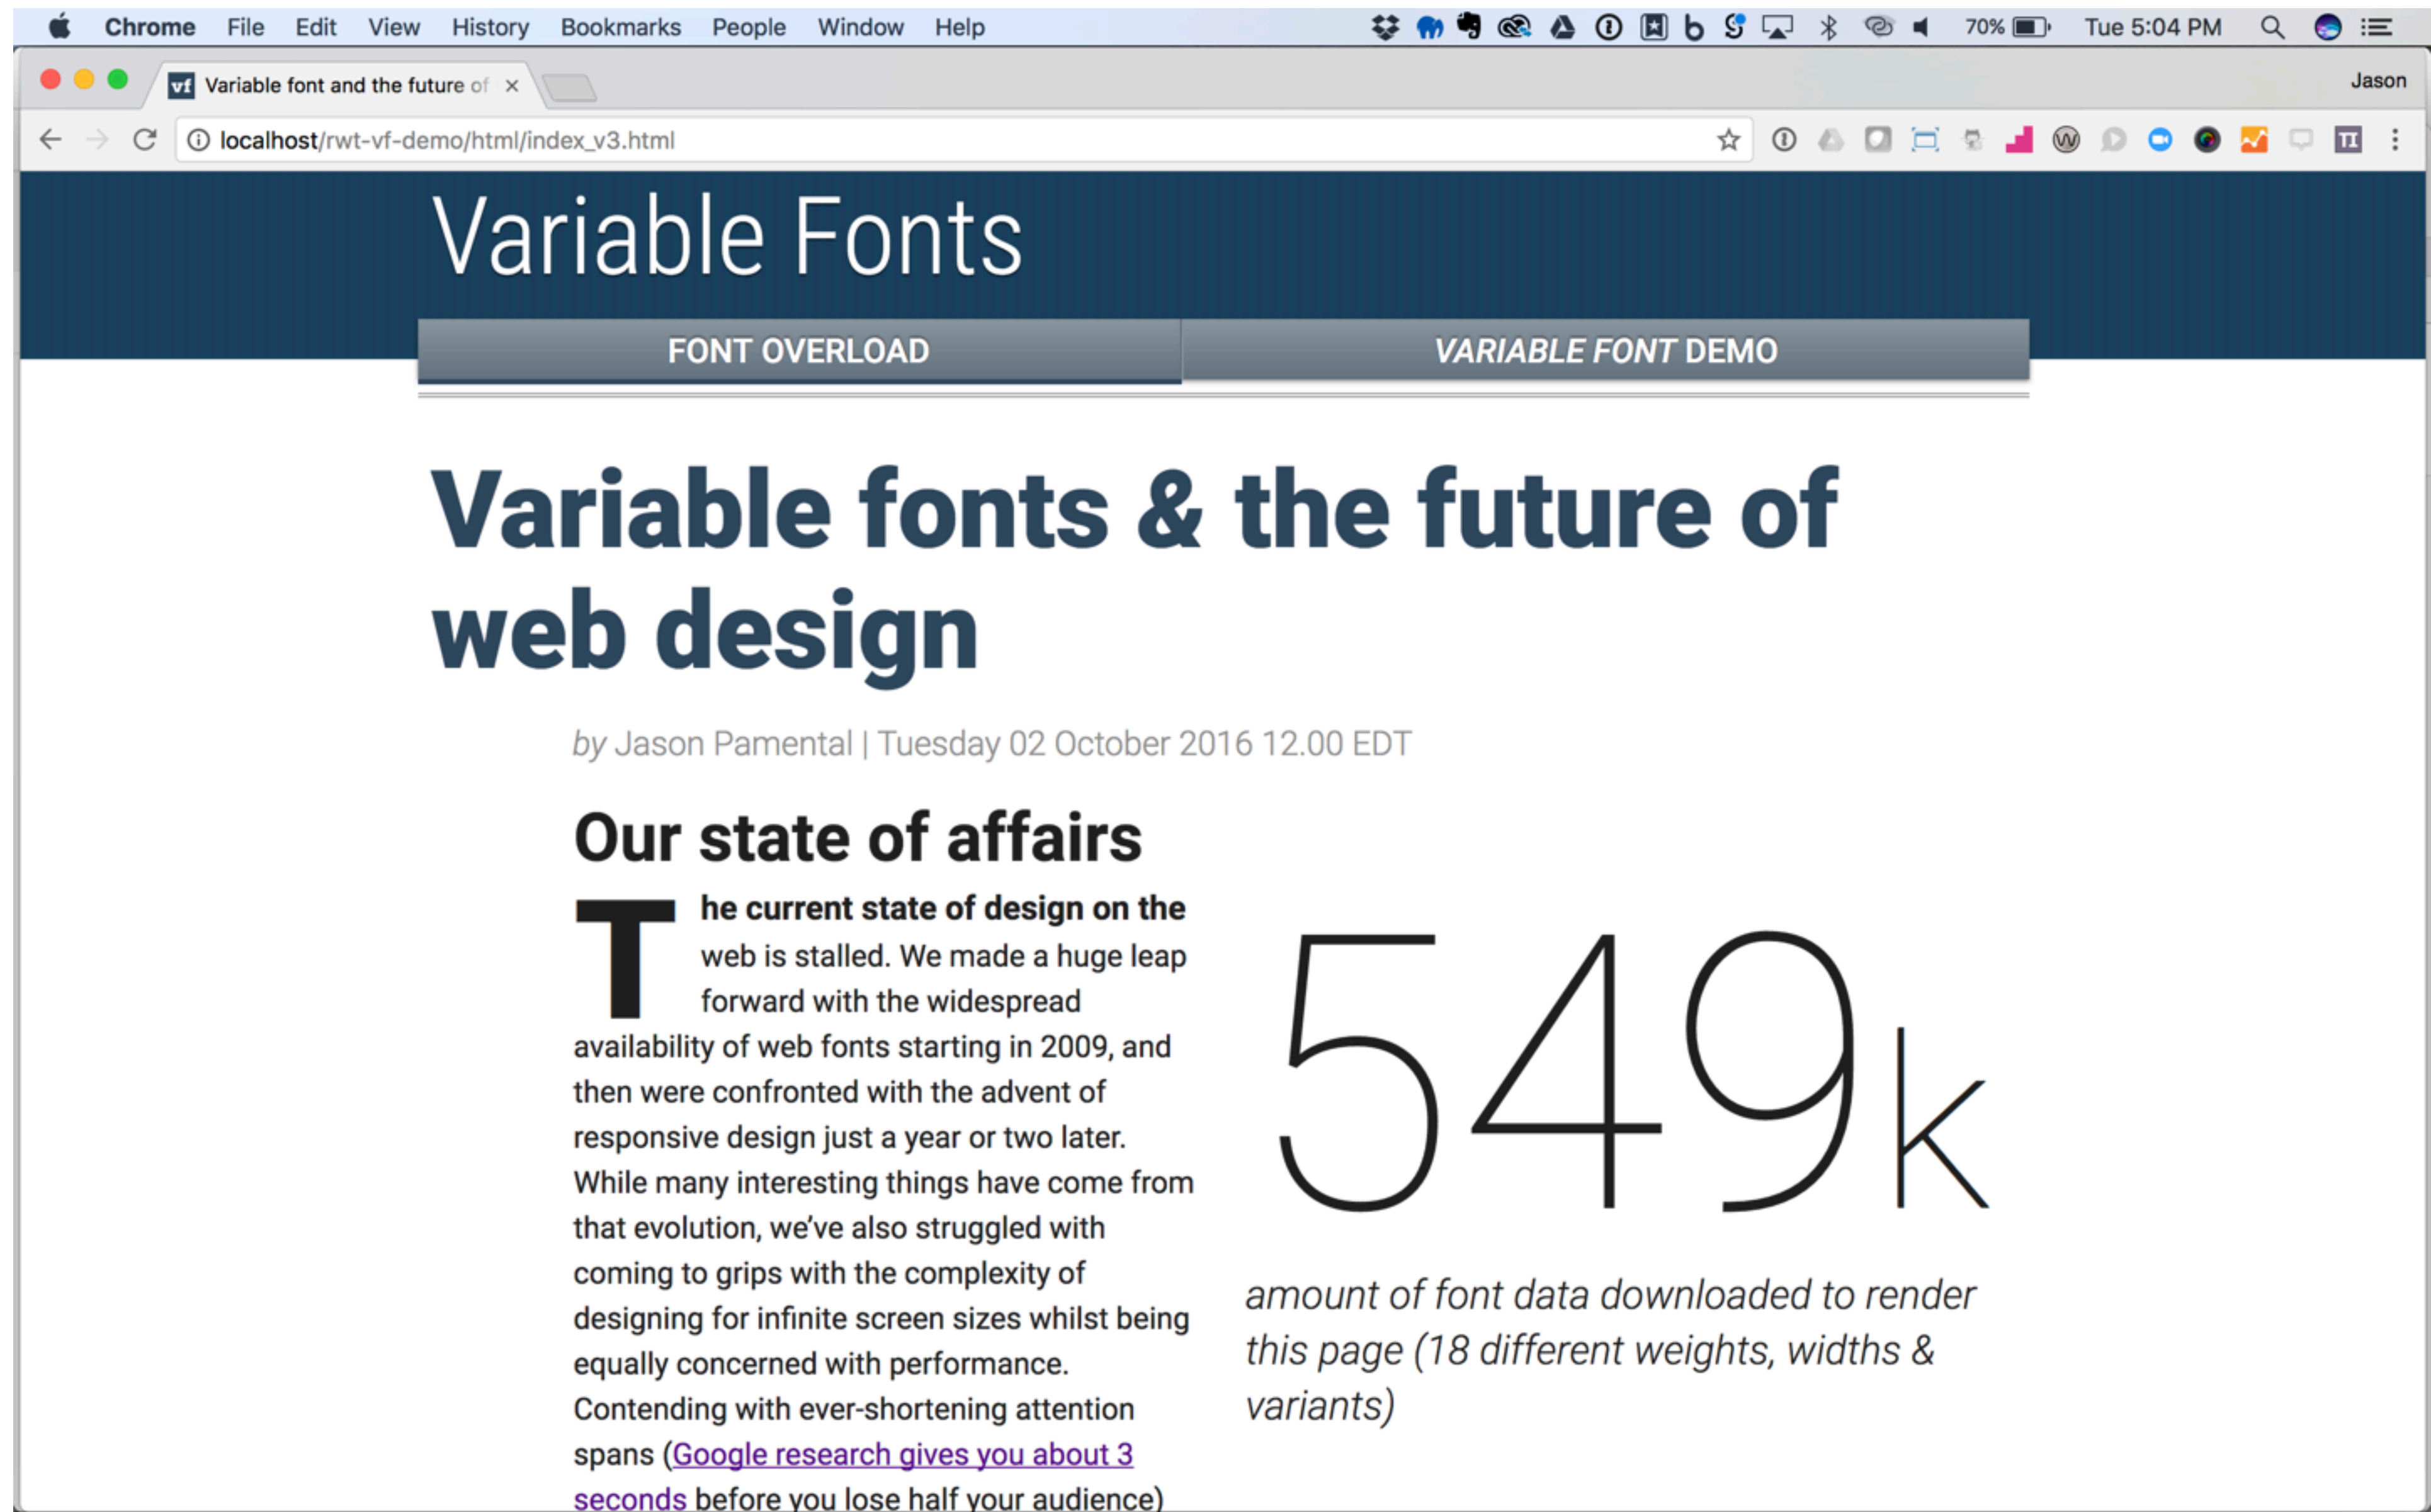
Chrome File Edit View History Bookmarks People Window Help 70% Tue 5:04 PM

vf Variable font and the future of ×

Jason

localhost/rwt-vf-demo/html/index_v3.html

Variable Fonts

FONT OVERLOAD

VARIABLE FONT DEMO

Variable fonts & the future of web design

by Jason Pamental | Tuesday 02 October 2016 12.00 EDT

Our state of affairs

The current state of design on the web is stalled. We made a huge leap forward with the widespread availability of web fonts starting in 2009, and then were confronted with the advent of responsive design just a year or two later. While many interesting things have come from that evolution, we've also struggled with coming to grips with the complexity of designing for infinite screen sizes whilst being equally concerned with performance. Contending with ever-shortening attention spans (Google research gives you about 3 seconds before you lose half your audience)

549k

amount of font data downloaded to render this page (18 different weights, widths & variants)